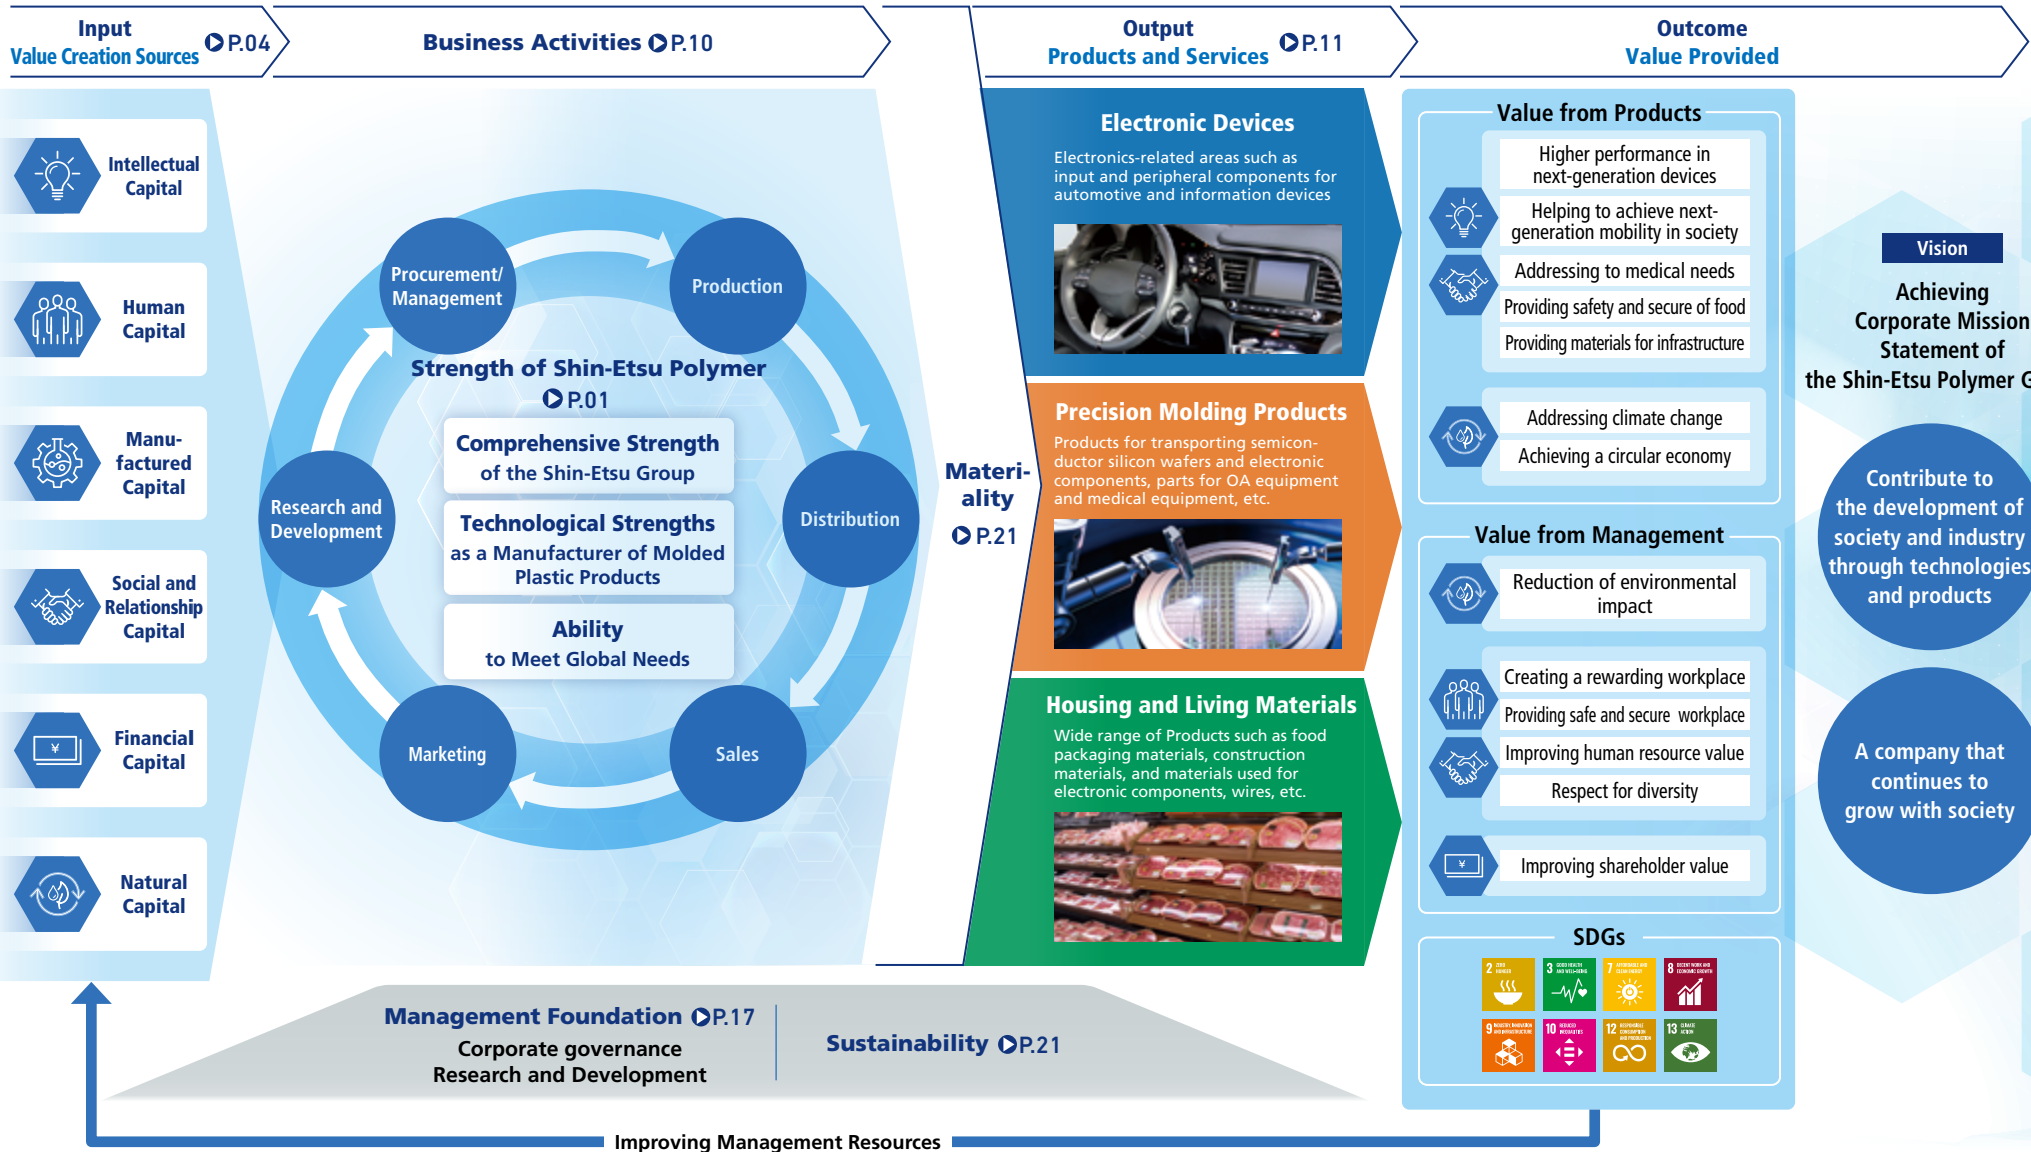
Input
Value Creation Sources P.04

Business Activities P.10

Output
Products and Services P.11

Outcome
Value Provided

Intellectual Capital

Human Capital

Manufactured Capital

Social and Relationship Capital

Financial Capital

Natural Capital

Procurement/ Management

Production

Distribution

Sales

Marketing

Research and Development

Strength of Shin-Etsu Polymer
P.01

Comprehensive Strength
of the Shin-Etsu Group

Technological Strengths
as a Manufacturer of Molded Plastic Products

Ability
to Meet Global Needs

Materiality
P.21

Electronic Devices
Electronics-related areas such as input and peripheral components for automotive and information devices

Precision Molding Products
Products for transporting semiconductor silicon wafers and electronic components, parts for OA equipment and medical equipment, etc.

Housing and Living Materials
Wide range of Products such as food packaging materials, construction materials, and materials used for electronic components, wires, etc.

Value from Products
Higher performance in next-generation devices
Helping to achieve next-generation mobility in society
Addressing to medical needs
Providing safety and secure of food
Providing materials for infrastructure
Addressing climate change
Achieving a circular economy

Value from Management
Reduction of environmental impact
Creating a rewarding workplace
Providing safe and secure workplace
Improving human resource value
Respect for diversity
Improving shareholder value

SDGs

Vision
Achieving Corporate Mission Statement of the Shin-Etsu Polymer G

Contribute to the development of society and industry through technologies and products

A company that continues to grow with society

Management Foundation P.17
Corporate governance
Research and Development

Sustainability P.21

Improving Management Resources